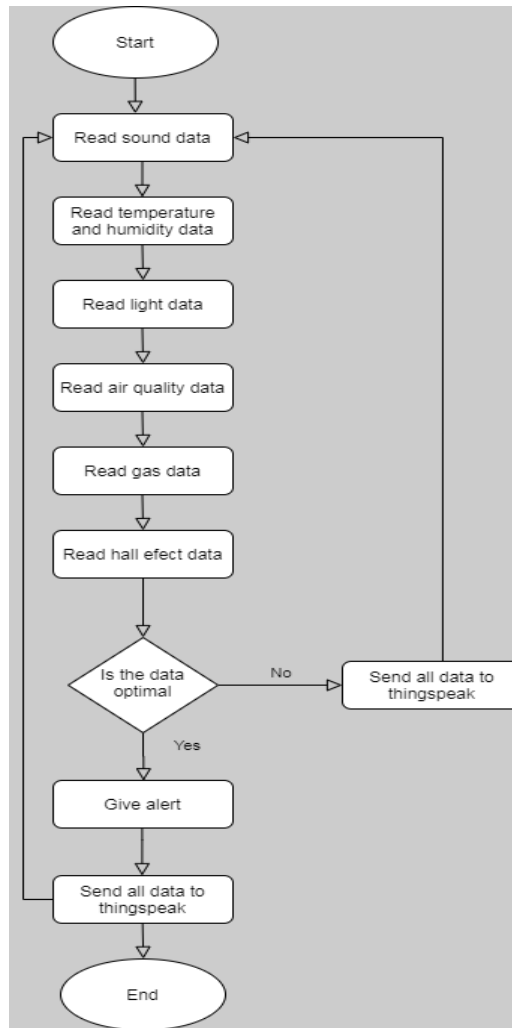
Start

Read sound data

Read temperature and humidity data

Read light data

Read air quality data

Read gas data

Read hall efect data

Is the data optimal

No

Send all data to thingspeak

Yes

Give alert

Send all data to thingspeak

End